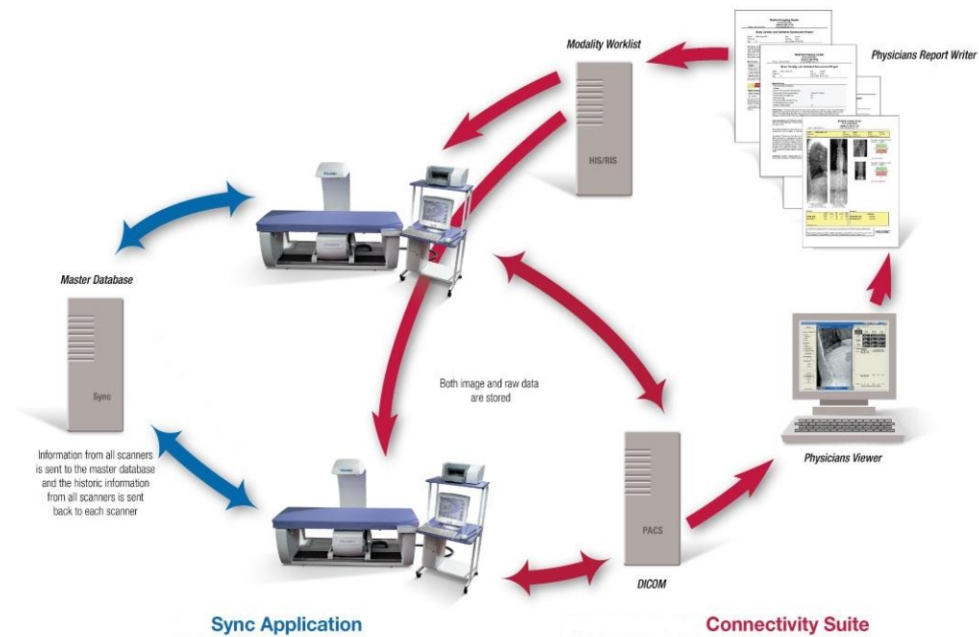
Modality Worklist

Physicians Report Writer

HIS/RIS

Master Database

Sync

Both image and raw data are stored

Information from all scanners is sent to the master database and the historic information from all scanners is sent back to each scanner

PACS

DICOM

Physicians Viewer

Sync Application

Connectivity Suite